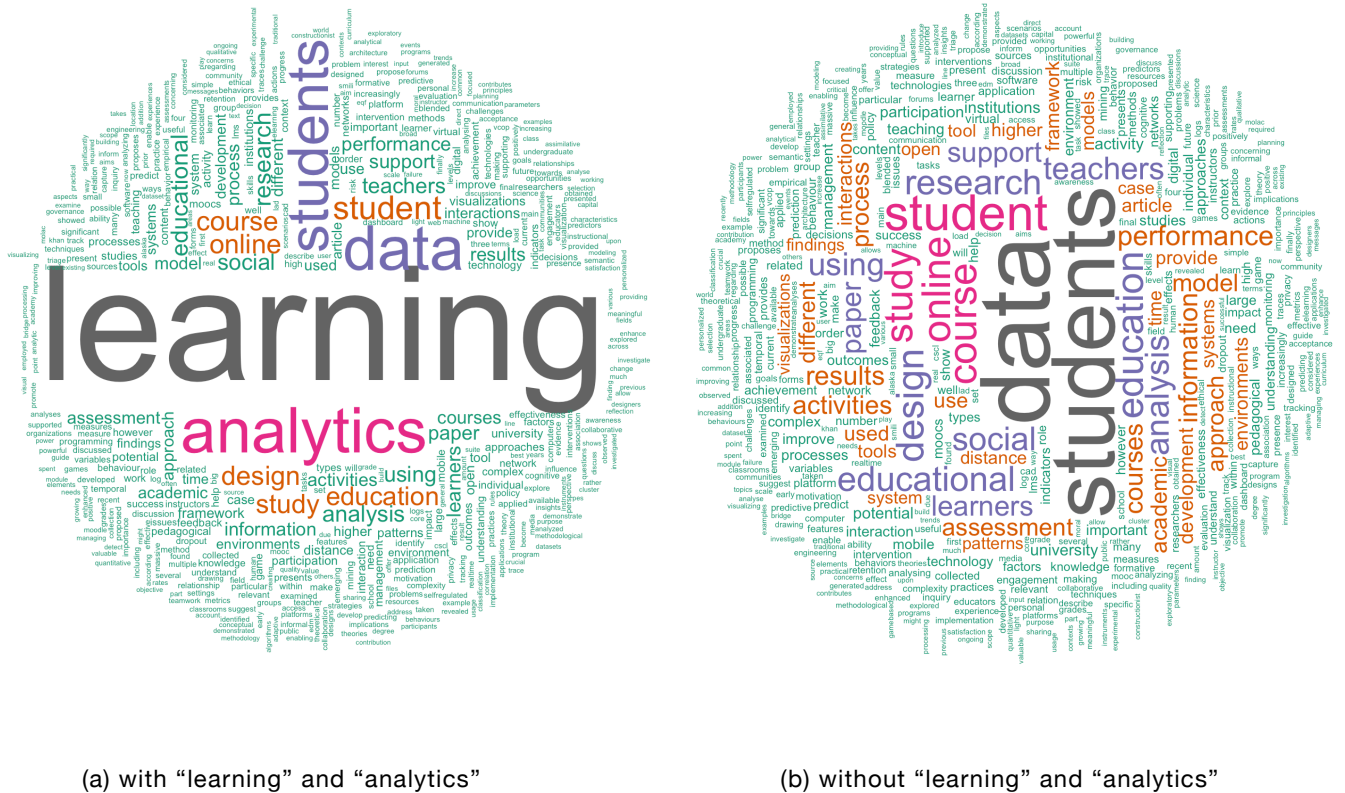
learning
analytics
data
students
student
research
course
online
educational
social
model
design
study
education
analysis
courses
paper
assessment
framework
information
activities
teachers
support
performance
results
using
approach
interactions
environments
academic
tools
case
time
potential
processes
systems
development
process
institutions
moocs
mobile
learners

(a) with “learning” and “analytics”

data
students
student
study
design
online
course
educational
research
support
teachers
education
analysis
courses
performance
model
development
information
approach
academic
assessment
social
learners
activities
results
using
paper
process
interactions
visualizations
different
framework
higher
tool
content
case
article
provide
systems
environments
pedagogical
tools
used
system
university
patterns
distance
participation
technology
knowledge
mobile
findings
feedback

(b) without “learning” and “analytics”